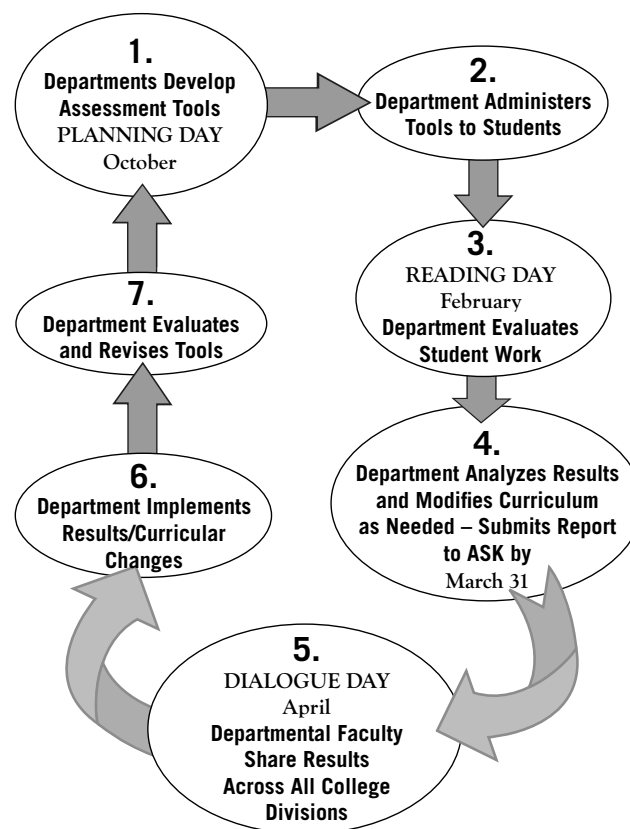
1.
Departments Develop Assessment Tools
PLANNING DAY
October

2.
Department Administers Tools to Students

3.
READING DAY
February
Department Evaluates Student Work

4.
Department Analyzes Results and Modifies Curriculum as Needed – Submits Report to ASK by
March 31

5.
DIALOGUE DAY
April
Departmental Faculty Share Results Across All College Divisions

6.
Department Implements Results/Curricular Changes

7.
Department Evaluates and Revises Tools